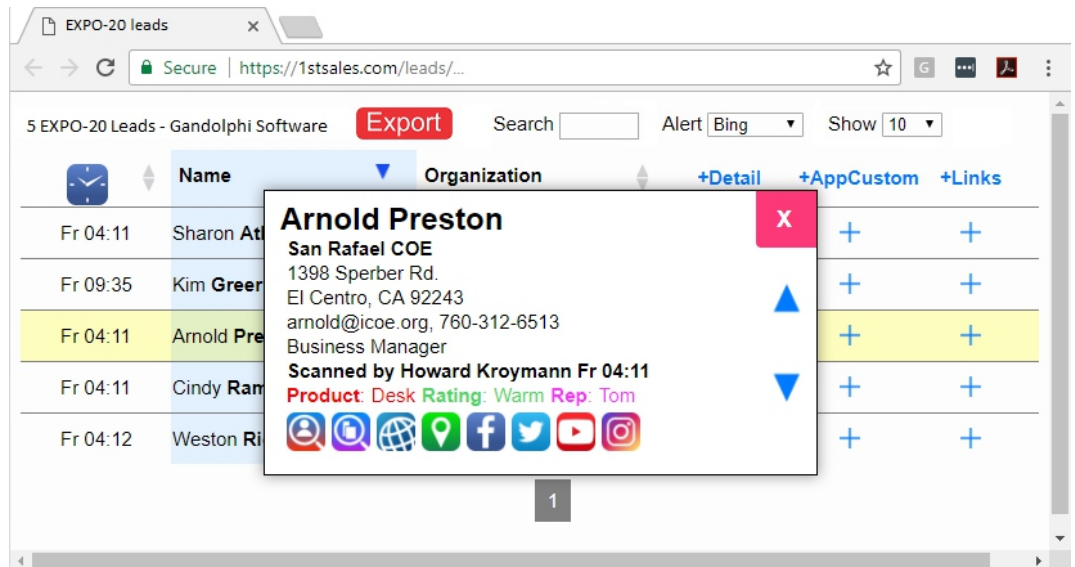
EXPO-20 leads ×

Secure | https://1stsales.com/leads/...

G

5 EXPO-20 Leads - Gandolphi Software Export Search Alert Bing Show 10

| | Name | Organization | +Detail | +AppCustom | +Links |
|---|---|---|---|---|---|
| Fr 04:11 | Sharon Atl | | | + | + |
| Fr 09:35 | Kim Greer | | | + | + |
| Fr 04:11 | Arnold Pre | | | + | + |
| Fr 04:11 | Cindy Ram | | | + | + |
| Fr 04:12 | Weston Ri | | | + | + |

Arnold Preston
San Rafael COE
1398 Sperber Rd.
El Centro, CA 92243
arnold@icoe.org, 760-312-6513
Business Manager
Scanned by Howard Kroymann Fr 04:11
Product: Desk Rating: Warm Rep: Tom

x

1